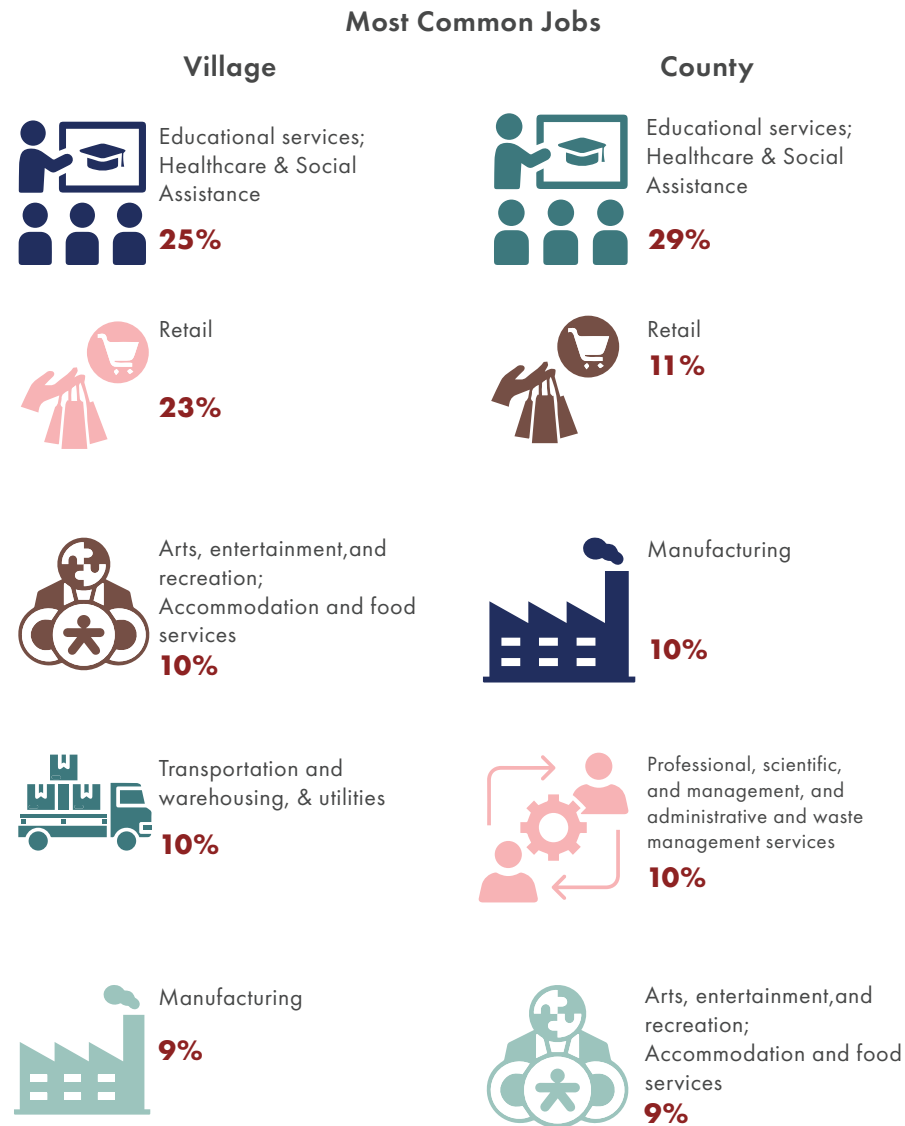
Most Common Jobs

Village

Educational services; Healthcare & Social Assistance
25%

Retail
23%

Arts, entertainment,and recreation; Accommodation and food services
10%

Transportation and warehousing, & utilities
10%

Manufacturing
9%

County

Educational services; Healthcare & Social Assistance
29%

Retail
11%

Manufacturing
10%

Professional, scientific, and management, and administrative and waste management services
10%

Arts, entertainment,and recreation; Accommodation and food services
9%